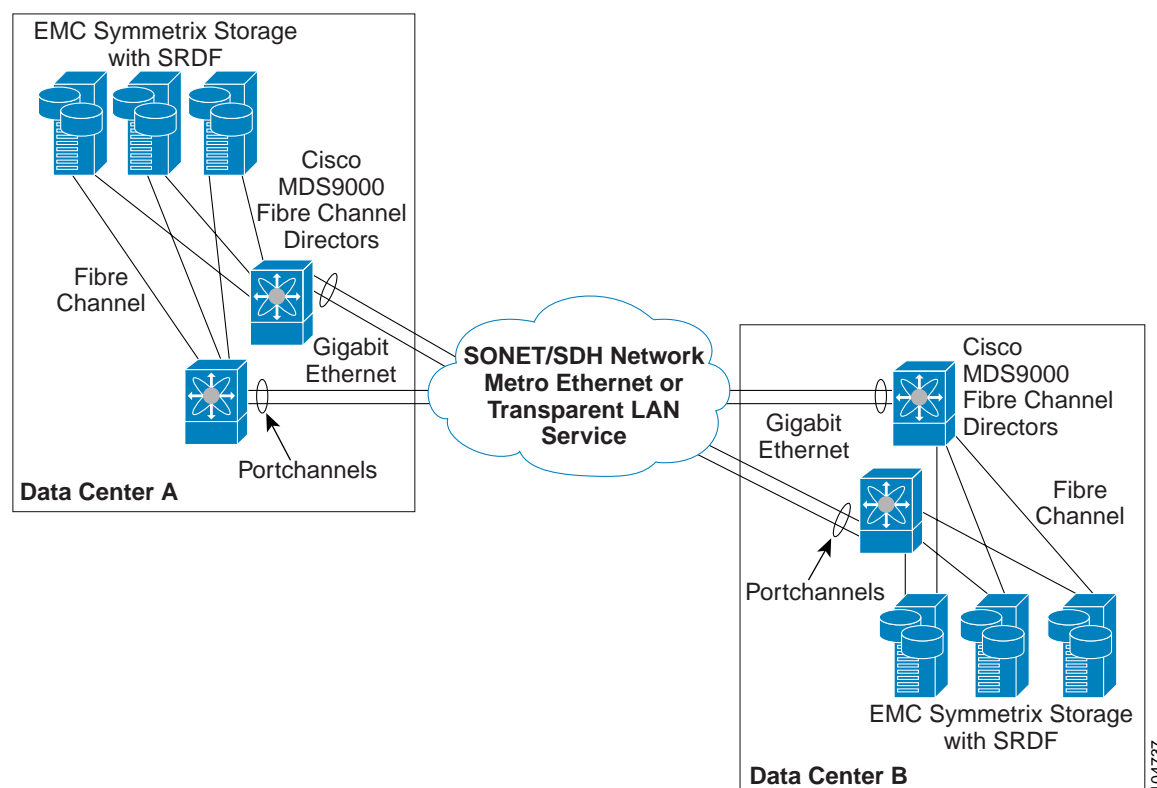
EMC Symmetrix Storage with SRDF

Cisco MDS9000 Fibre Channel Directors

Fibre Channel

Gigabit Ethernet

Portchannels

Data Center A

SONET/SDH Network Metro Ethernet or Transparent LAN Service

Cisco MDS9000 Fibre Channel Directors

Gigabit Ethernet

Fibre Channel

Portchannels

EMC Symmetrix Storage with SRDF

Data Center B

104727